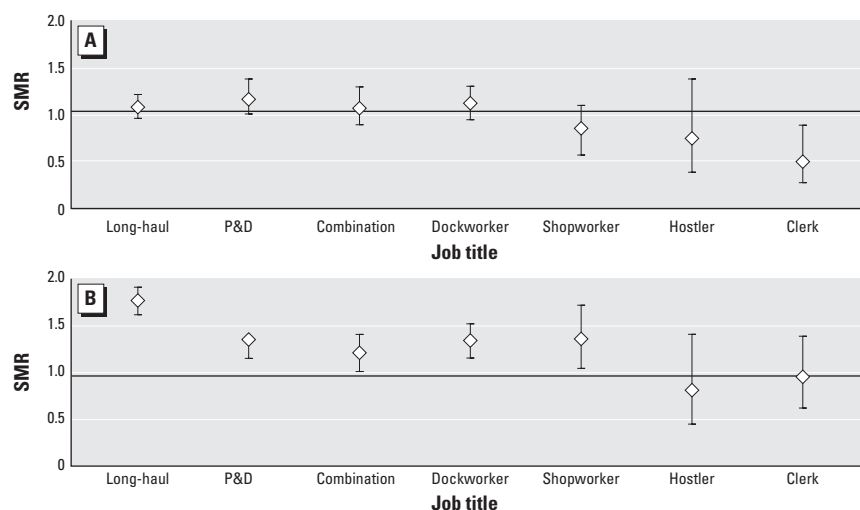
A

SMR

2.0
1.5
1.0
0.5
0

Long-haul P&D Combination Dockworker Shopworker Hostler Clerk

Job title

B

SMR

2.0
1.5
1.0
0.5
0

Long-haul P&D Combination Dockworker Shopworker Hostler Clerk

Job title